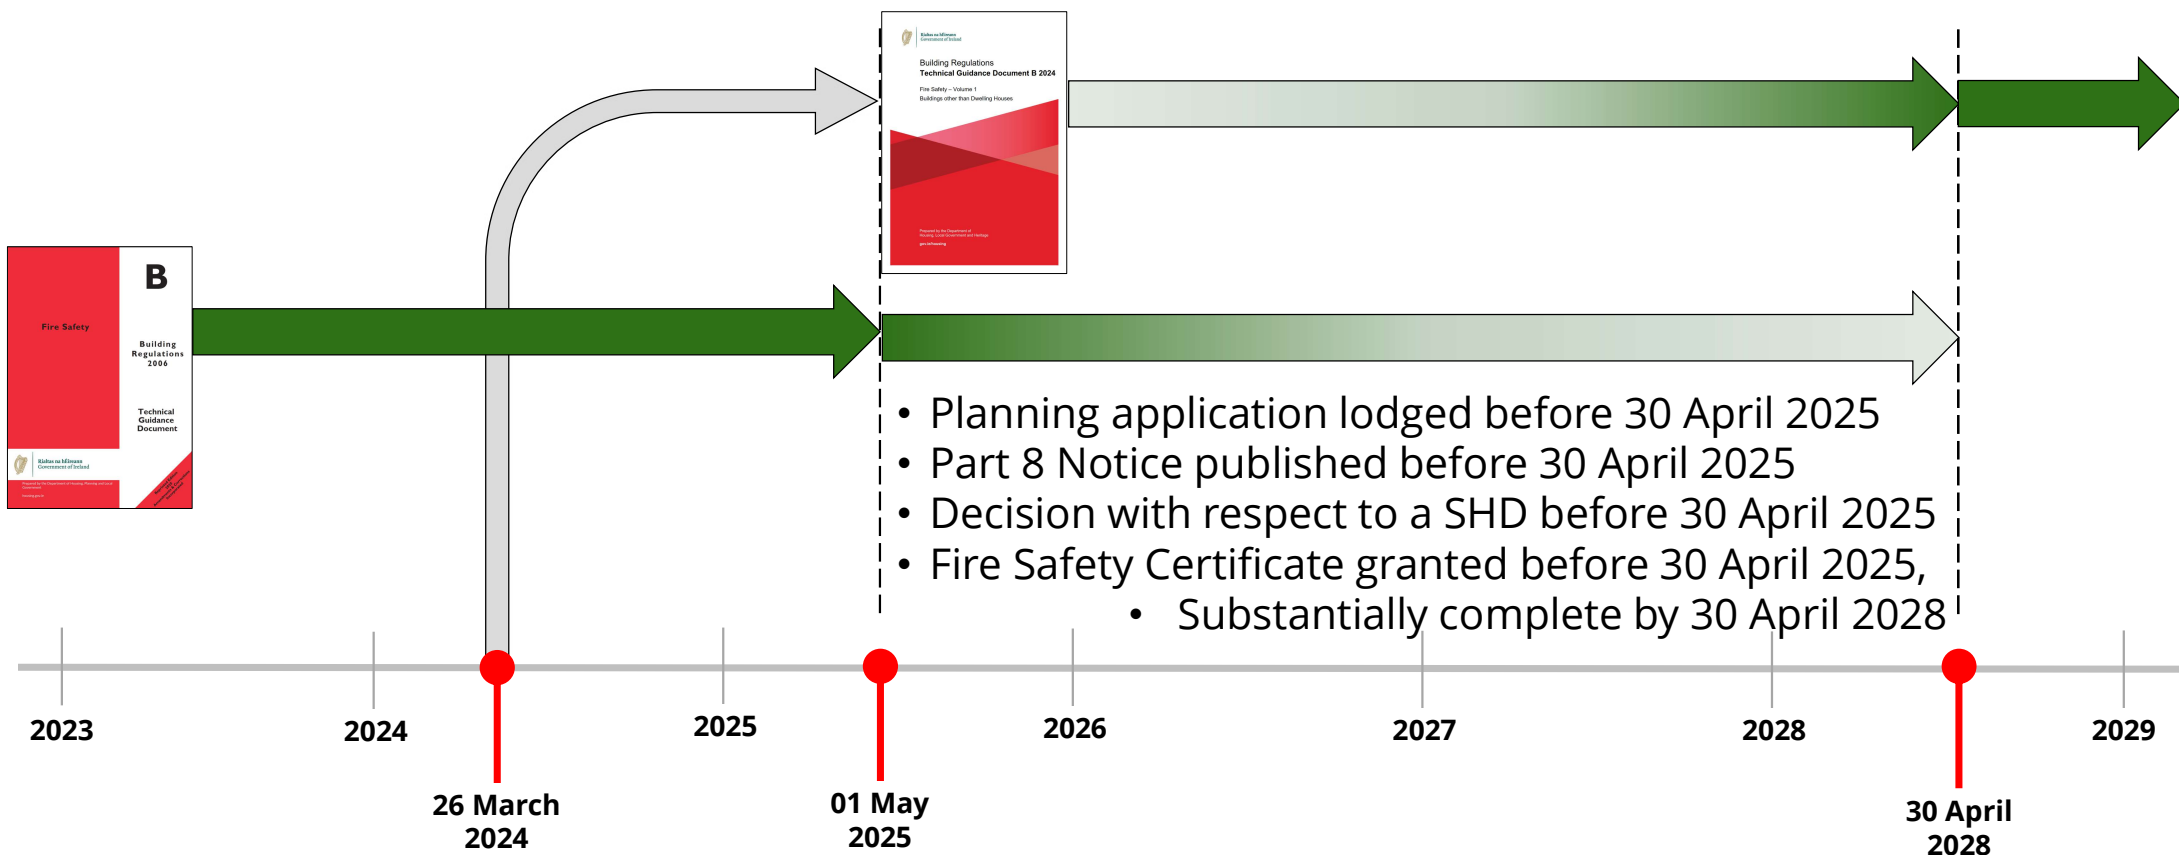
Rialtas na hÉireann
Government of Ireland

Building Regulations
Technical Guidance Document B 2024

Fire Safety – Volume 1
Buildings other than Dwelling Houses

Prepared by the Department of Housing, Local Government and Heritage

gov.ie/housing

Fire Safety

B

Building Regulations 2006

Technical Guidance Document

Rialtas na hÉireann
Government of Ireland

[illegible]

- Planning application lodged before 30 April 2025
- Part 8 Notice published before 30 April 2025
- Decision with respect to a SHD before 30 April 2025
- Fire Safety Certificate granted before 30 April 2025,
- Substantially complete by 30 April 2028

2023

2024

26 March 2024

2025

01 May 2025

2026

2027

2028

30 April 2028

2029